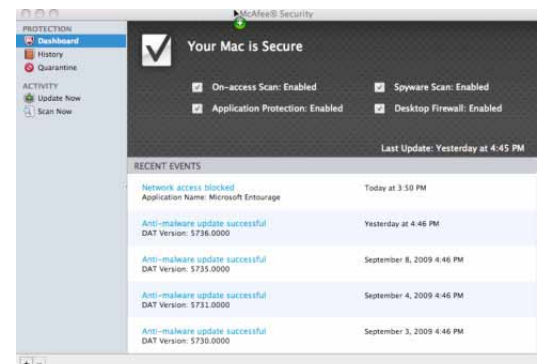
McAfee® Security

PROTECTION
Dashboard
History
Quarantine
ACTIVITY
Update Now
Scan Now

Your Mac is Secure

On-access Scan: Enabled
Spyware Scan: Enabled
Application Protection: Enabled
Desktop Firewall: Enabled

Last Update: Yesterday at 4:45 PM

RECENT EVENTS

| | |
|---|---|
| Network access blocked<br>Application Name: Microsoft Entourage | Today at 3:50 PM |
| Anti-malware update successful<br>DAT Version: 5736.0000 | Yesterday at 4:46 PM |
| Anti-malware update successful<br>DAT Version: 5735.0000 | September 8, 2009 4:46 PM |
| Anti-malware update successful<br>DAT Version: 5731.0000 | September 4, 2009 4:46 PM |
| Anti-malware update successful<br>DAT Version: 5730.0000 | September 3, 2009 4:46 PM |

+ -